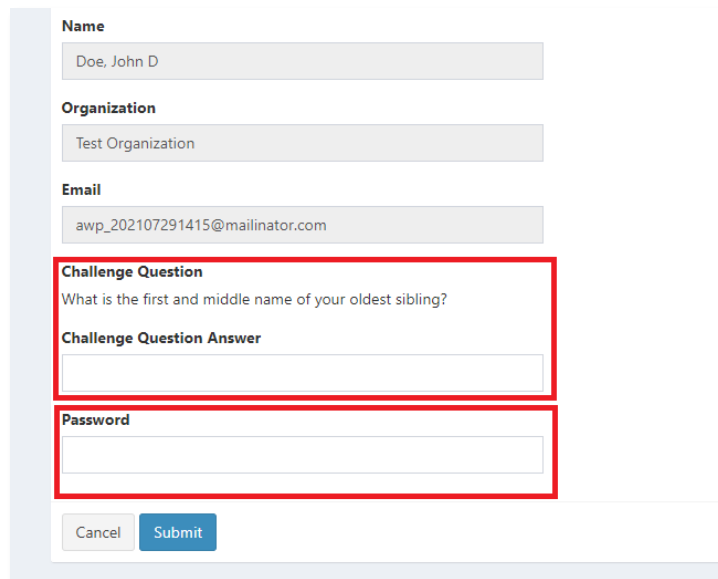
Name

Doe, John D

Organization

Test Organization

Email

awp_202107291415@mailinator.com

Challenge Question

What is the first and middle name of your oldest sibling?

Challenge Question Answer

Password

Cancel

Submit